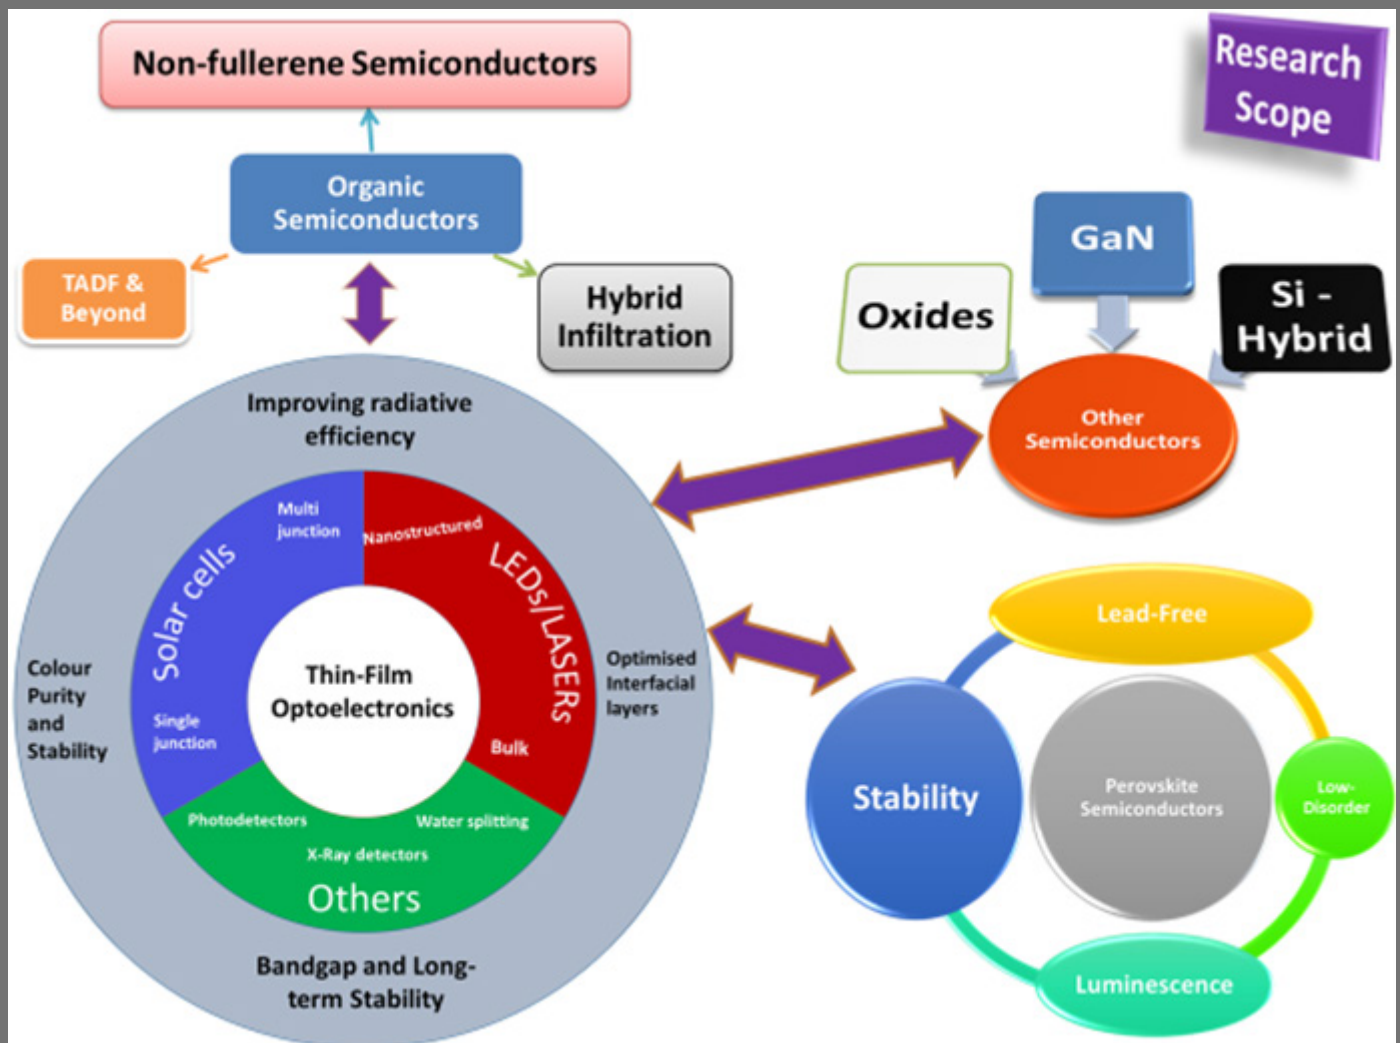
Research Scope

Non-fullerene Semiconductors

Organic Semiconductors

TADF & Beyond

Hybrid Infiltration

GaN

Oxides

Si - Hybrid

Other Semiconductors

Improving radiative efficiency

Multi junction

Nanostructured

Solar cells

LEDs/LASERs

Single junction

Bulk

Thin-Film Optoelectronics

Photodetectors

Water splitting

X-Ray detectors

Others

Colour Purity and Stability

Optimised Interfacial layers

Bandgap and Long-term Stability

Lead-Free

Stability

Perovskite Semiconductors

Low-Disorder

Luminescence